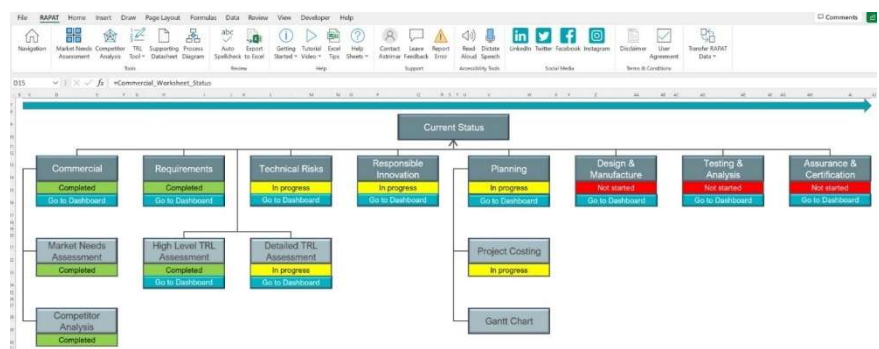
File RAPAT Home Insert Draw Page Layout Formulas Data Review View Developer Help

Comments

Navigation

Market Needs Assessment

Competitor Analysis

TRL Tool

Supporting Datasheet

Process Diagram

Tools

Auto Spellcheck

Export to Excel

Review

Getting Started

Tutorial Video

Excel Tips

Help Sheets

Help

Contact Astrimar

Leave Feedback

Report Error

Support

Read Aloud

Dictate Speech

Accessibility Tools

LinkedIn Twitter Facebook Instagram

Social Media

Disclaimer

User Agreement

Terms & Conditions

Transfer RAPAT Data

D15 =Commercial_Worksheet_Status

Current Status

Commercial
Completed
Go to Dashboard

Requirements
Completed
Go to Dashboard

Technical Risks
In progress
Go to Dashboard

Responsible Innovation
In progress
Go to Dashboard

Planning
In progress
Go to Dashboard

Design & Manufacture
Not started
Go to Dashboard

Testing & Analysis
Not started
Go to Dashboard

Assurance & Certification
Not started
Go to Dashboard

Market Needs Assessment
Completed

High Level TRL Assessment
Completed
Go to Dashboard

Detailed TRL Assessment
In progress
Go to Dashboard

Project Costing
In progress

Competitor Analysis
Completed

Gantt Chart